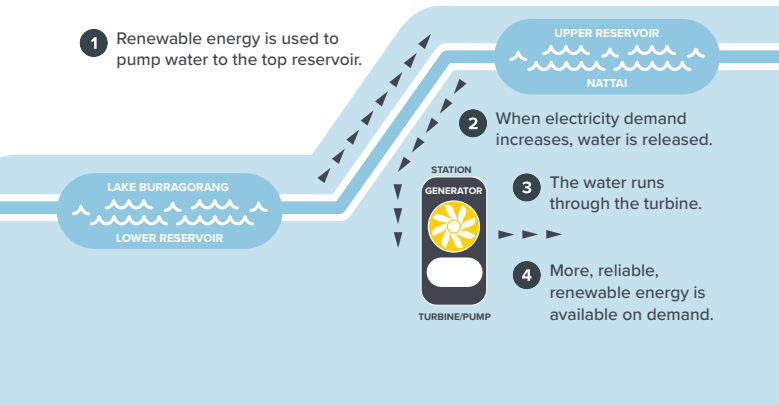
1 Renewable energy is used to pump water to the top reservoir.

UPPER RESERVOIR
NATTAI

2 When electricity demand increases, water is released.

LAKE BURRAGORANG
LOWER RESERVOIR

STATION
GENERATOR

3 The water runs through the turbine.

TURBINE/PUMP

4 More, reliable, renewable energy is available on demand.